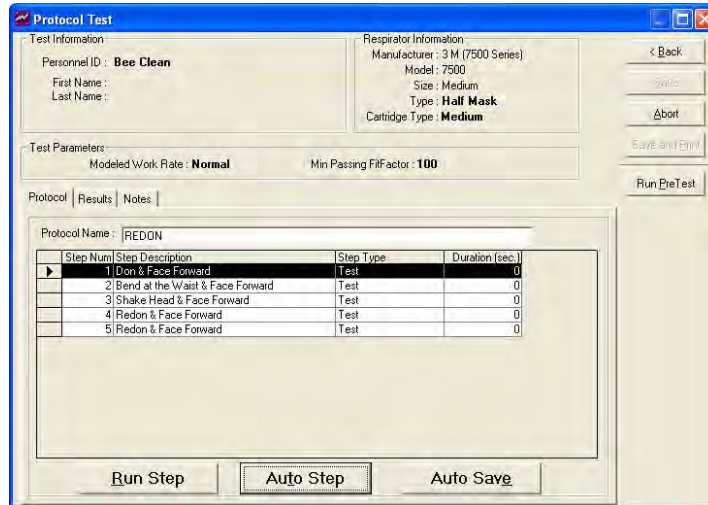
Protocol Test

Test Information
Personnel ID : Bee Clean
First Name :
Last Name :

Respirator Information
Manufacturer : 3 M (7500 Series)
Model : 7500
Size : Medium
Type : Half Mask
Cartridge Type : Medium

< Back
Save
Abort
Save and Print
Run PreTest

Test Parameters
Modeled Work Rate : Normal
Min Passing FitFactor : 100

Protocol | Results | Notes

Protocol Name : REDON

| Step Num | Step Description | Step Type | Duration (sec.) |
|---|---|---|---|
| 1 | Don & Face Forward | Test | 0 |
| 2 | Bend at the Waist & Face Forward | Test | 0 |
| 3 | Shake Head & Face Forward | Test | 0 |
| 4 | Redon & Face Forward | Test | 0 |
| 5 | Redon & Face Forward | Test | 0 |

Run Step
Auto Step
Auto Save